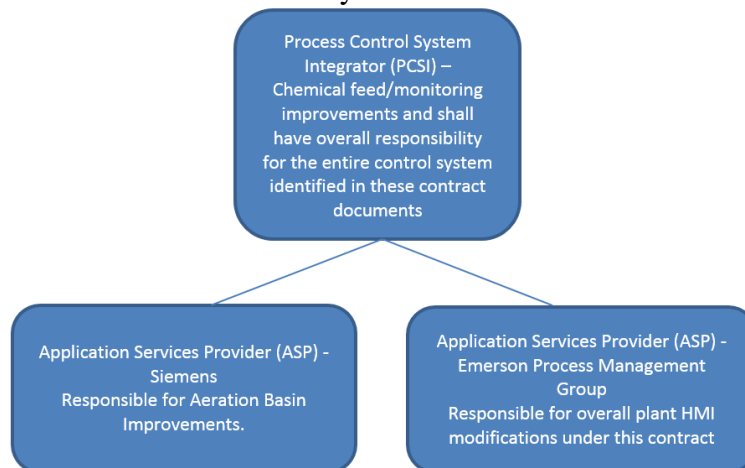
Process Control System Integrator (PCSI) – Chemical feed/monitoring improvements and shall have overall responsibility for the entire control system identified in these contract documents

Application Services Provider (ASP) - Siemens
Responsible for Aeration Basin Improvements.

Application Services Provider (ASP) - Emerson Process Management Group
Responsible for overall plant HMI modifications under this contract